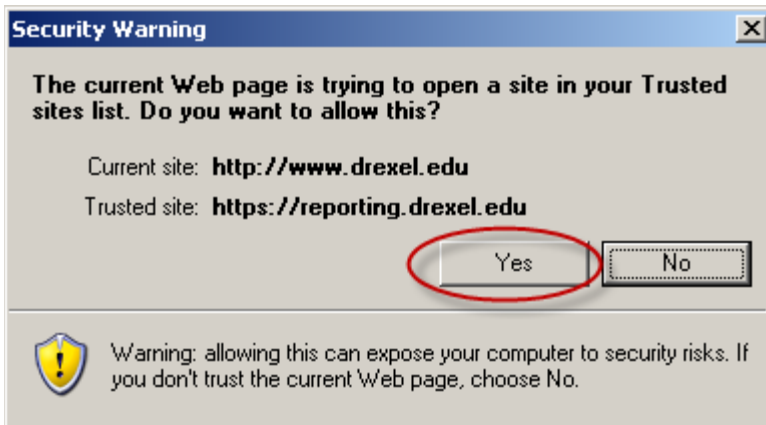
Security Warning

The current Web page is trying to open a site in your Trusted sites list. Do you want to allow this?

Current site: http://www.drexel.edu

Trusted site: https://reporting.drexel.edu

Yes

No

Warning: allowing this can expose your computer to security risks. If you don't trust the current Web page, choose No.